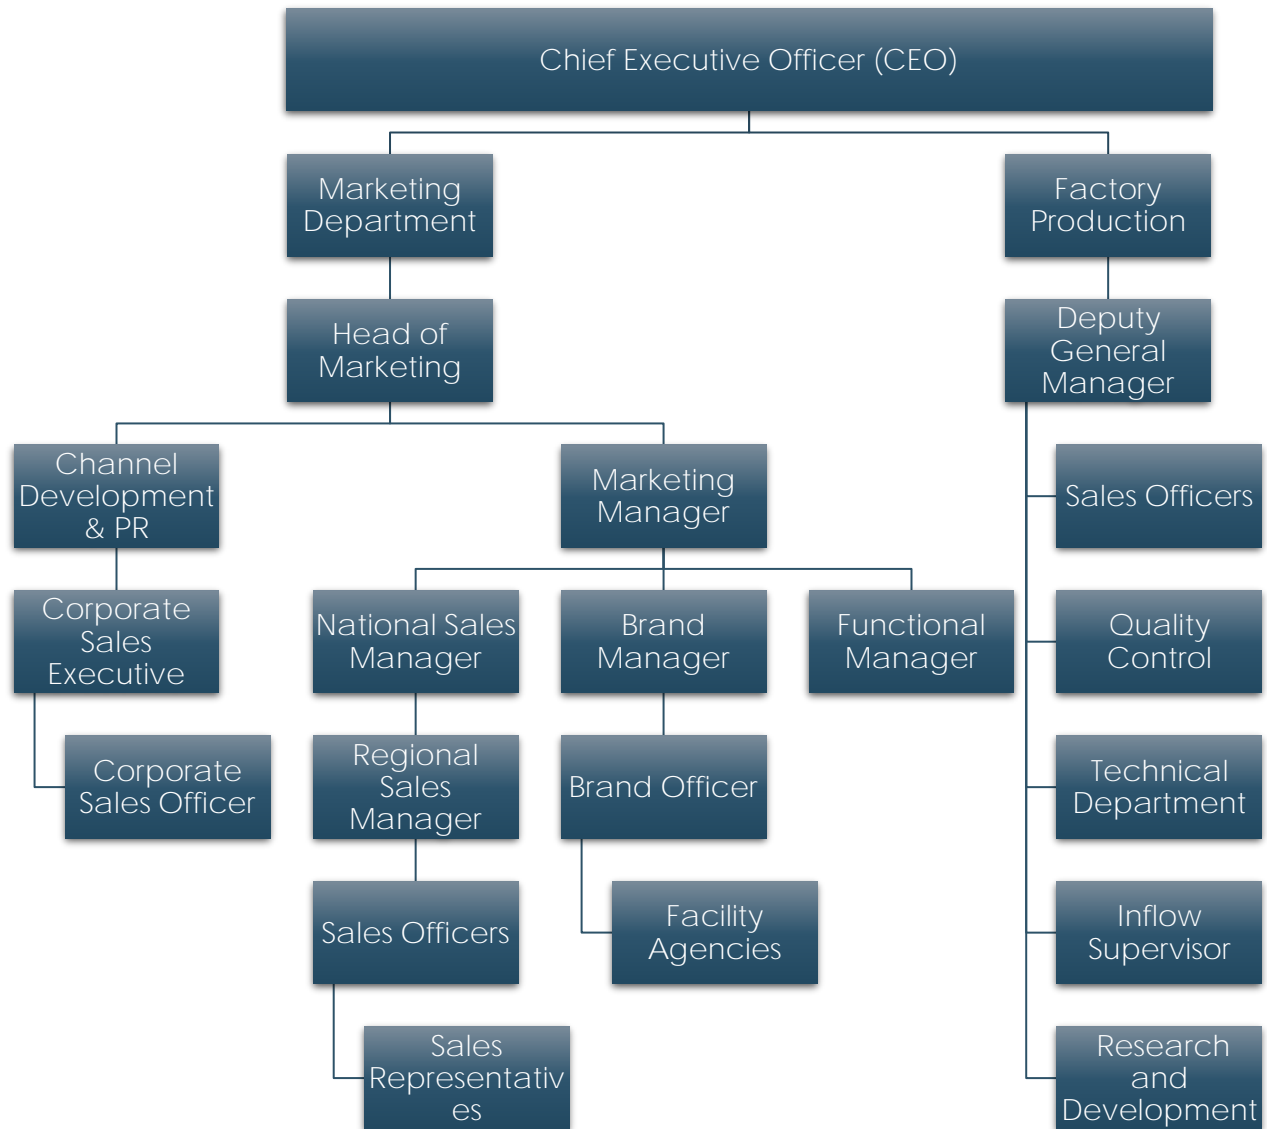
Chief Executive Officer (CEO)

Marketing Department

Factory Production

Head of Marketing

Deputy General Manager

Channel Development & PR

Marketing Manager

Sales Officers

Corporate Sales Executive

National Sales Manager

Brand Manager

Functional Manager

Quality Control

Corporate Sales Officer

Regional Sales Manager

Brand Officer

Technical Department

Sales Officers

Facility Agencies

Inflow Supervisor

Sales Representatives

Research and Development